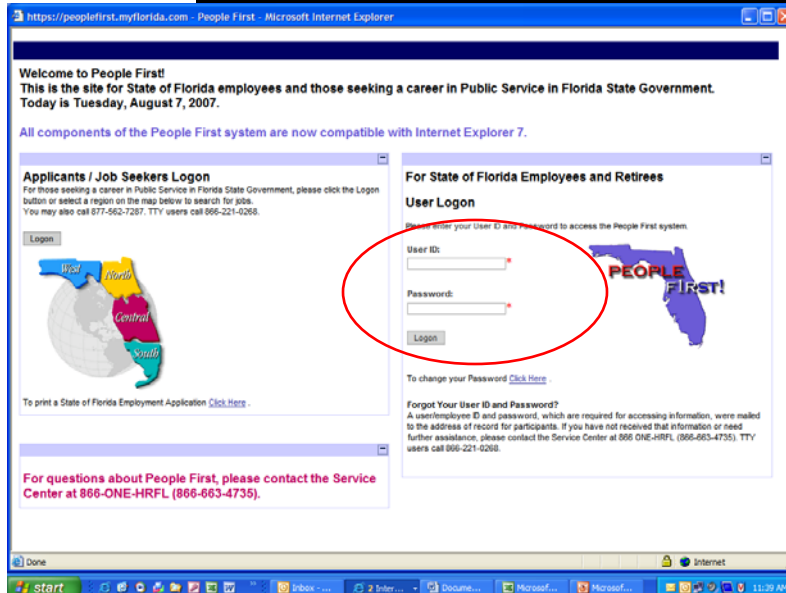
https://peoplefirst.myflorida.com - People First - Microsoft Internet Explorer

Welcome to People First!
This is the site for State of Florida employees and those seeking a career in Public Service in Florida State Government.
Today is Tuesday, August 7, 2007.

All components of the People First system are now compatible with Internet Explorer 7.

Applicants / Job Seekers Logon
For those seeking a career in Public Service in Florida State Government, please click the Logon button or select a region on the map below to search for jobs.
You may also call 877-562-7287. TTY users call 866-221-0268.

Logon

West North Central South

To print a State of Florida Employment Application Click Here .

For questions about People First, please contact the Service Center at 866-ONE-HRFL (866-663-4735).

For State of Florida Employees and Retirees

User Logon

Please enter your User ID and Password to access the People First system.

User ID:

Password:

Logon

PEOPLE FIRST!

To change your Password Click Here .

Forgot Your User ID and Password?
A user/employee ID and password, which are required for accessing information, were mailed to the address of record for participants. If you have not received that information or need further assistance, please contact the Service Center at 866 ONE-HRFL (866-663-4735). TTY users call 866-221-0268.

Done

Internet

start

Inbox - ...

2 Inter...

Docume...

Microsof...

Microsof...

11:39 AM